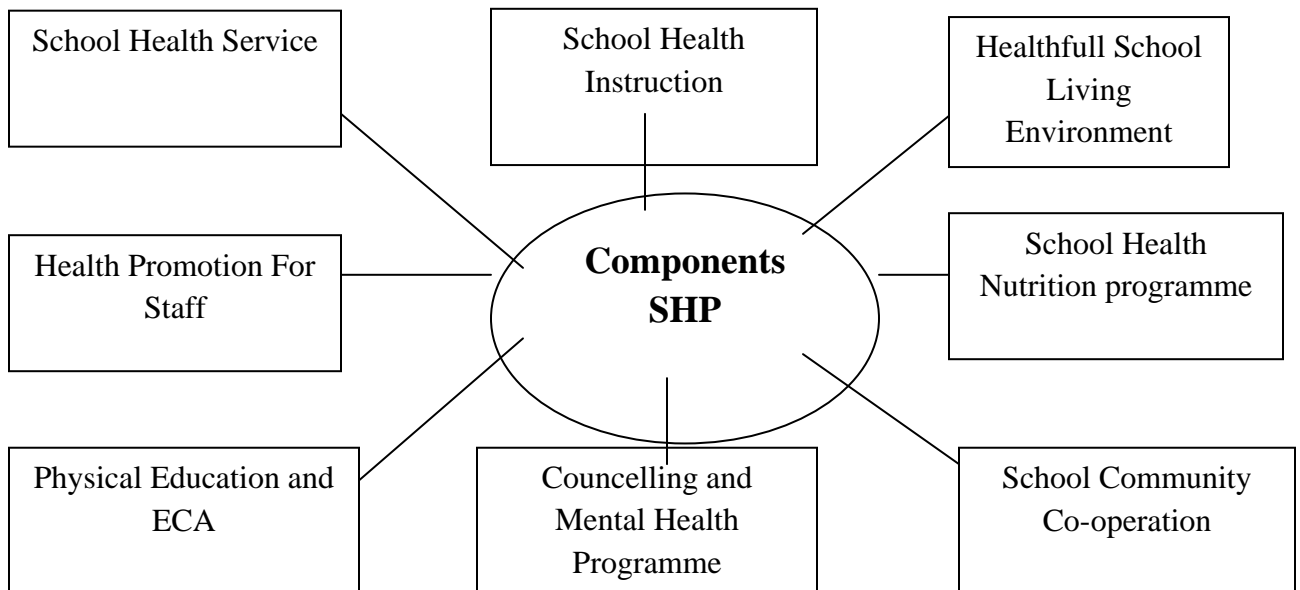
School Health Service

School Health Instruction

Healthfull School Living Environment

Health Promotion For Staff

**Components SHP**

School Health Nutrition programme

Physical Education and ECA

Councelling and Mental Health Programme

School Community Co-operation